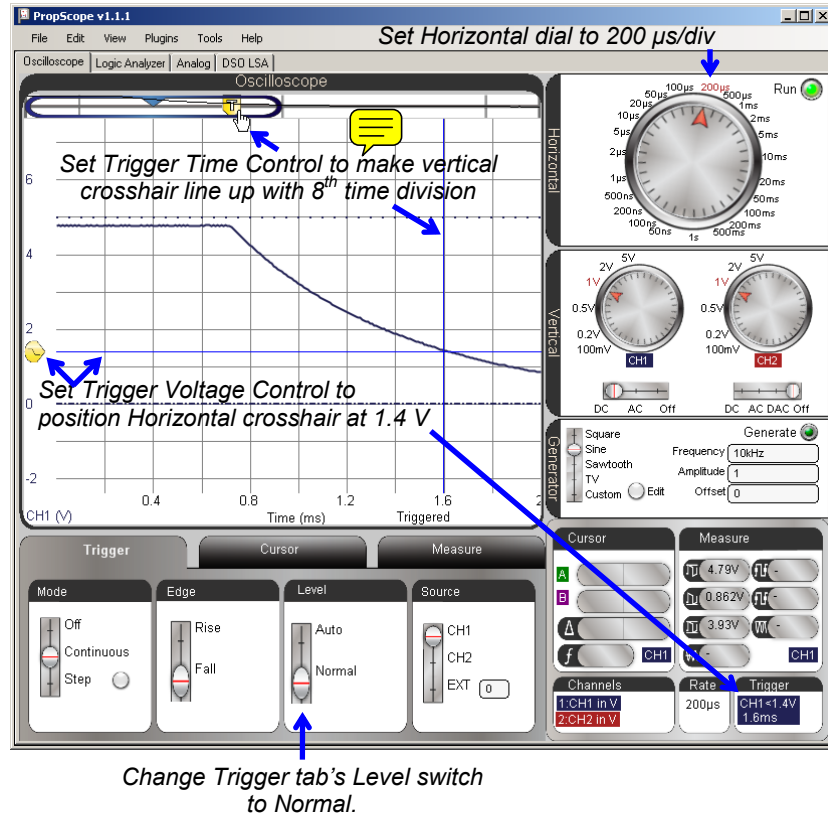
PropScope v1.1.1

File Edit View Plugins Tools Help

Oscilloscope Logic Analyzer Analog DSO LSA

Oscilloscope

Set Horizontal dial to 200 µs/div

Set Trigger Time Control to make vertical crosshair line up with 8$^{th}$ time division

Set Trigger Voltage Control to position Horizontal crosshair at 1.4 V

6
4
2
0
-2

0.4 0.8 1.2 1.6 2

CH1 (V) Time (ms) Triggered

Horizontal

100µs 200µs 50µs 500µs 20µs 1ms 10µs 2ms 5µs 5ms 2µs 10ms 1µs 20ms 500ns 50ms 200ns 100ms 100ns 200ms 50ns 500ms 1s

Run

Vertical

5V 2V 1V 0.5V 0.2V 100mV CH1
5V 2V 1V 0.5V 0.2V 100mV CH2

DC AC Off
DC AC DAC Off

Generator

Square Sine Sawtooth TV Custom Edit

Generate
Frequency 10kHz
Amplitude 1
Offset 0

Trigger Cursor Measure

Mode
Off
Continuous
Step

Edge
Rise
Fall

Level
Auto
Normal

Source
CH1
CH2
EXT 0

Cursor
A
B

Measure
4.79V -
0.862V -
3.93V -
CH1 - CH1

Channels
1:CH1 in V
2:CH2 in V

Rate
200µs

Trigger
CH1<1.4V
1.6ms

Change Trigger tab's Level switch to Normal.